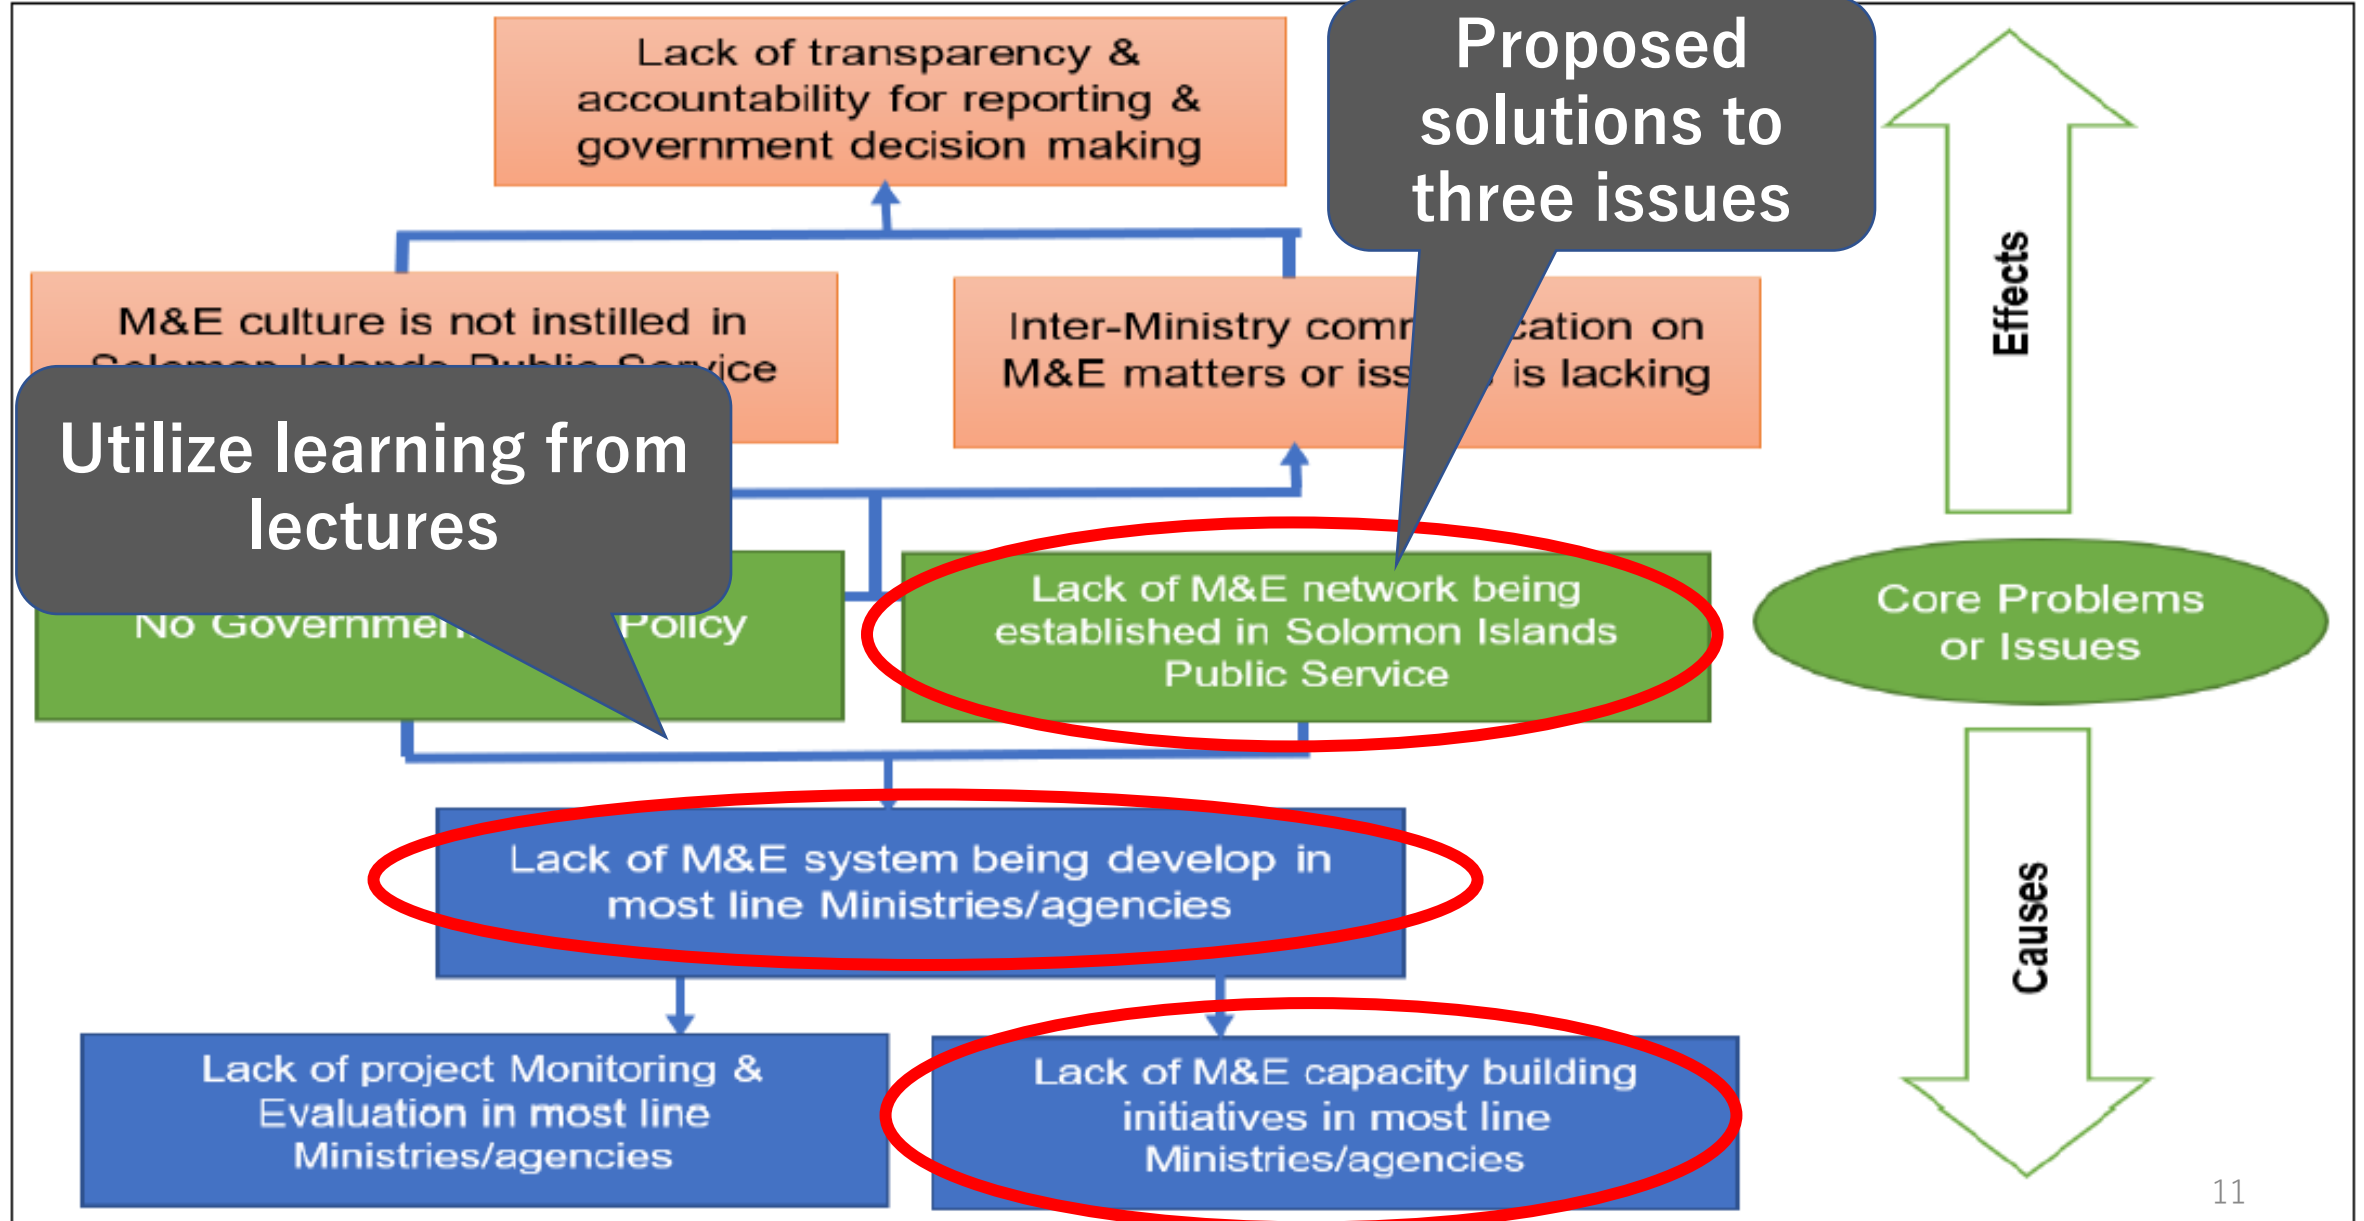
Lack of transparency & accountability for reporting & government decision making

Proposed solutions to three issues

Effects

M&E culture is not instilled in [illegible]

Inter-Ministry comm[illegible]cation on M&E matters or iss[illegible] is lacking

Utilize learning from lectures

No Governmen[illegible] Policy

Lack of M&E network being established in Solomon Islands Public Service

Core Problems or Issues

Lack of M&E system being develop in most line Ministries/agencies

Causes

Lack of project Monitoring & Evaluation in most line Ministries/agencies

Lack of M&E capacity building initiatives in most line Ministries/agencies

11